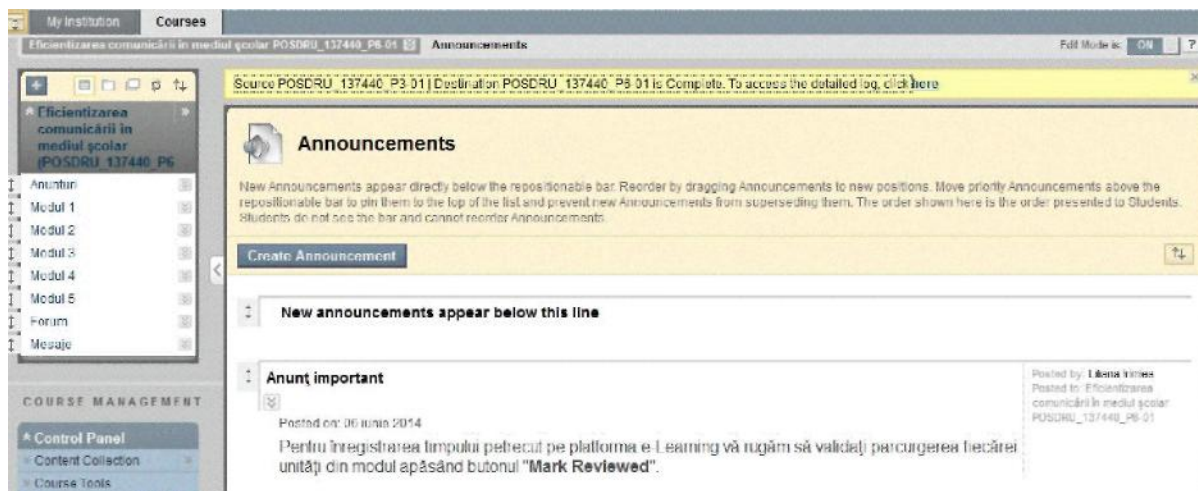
My Institution Courses

Eficientizarea comunicării in mediul școlar POSDRU_137440_P6-01 Announcements

Edit Mode is: ON ?

Source POSDRU_137440_P3-01 | Destination POSDRU_137440_P6-01 is Complete. To access the detailed log, click here

Eficientizarea comunicării in mediul școlar (POSDRU_137440_P6

Anunturi
Modul 1
Modul 2
Modul 3
Modul 4
Modul 5
Forum
Mesaje

COURSE MANAGEMENT

Control Panel
Content Collection
Course Tools

Announcements

New Announcements appear directly below the repositionable bar. Reorder by dragging Announcements to new positions. Move priority Announcements above the repositionable bar to pin them to the top of the list and prevent new Announcements from superseding them. The order shown here is the order presented to Students. Students do not see the bar and cannot reorder Announcements.

Create Announcement

New announcements appear below this line

Anunț important

Posted on: 06 iunie 2014

Pentru înregistrarea timpului petrecut pe platforma e-Learning vă rugăm să validați parcurgerea fiecărei unități din modul apăsând butonul "Mark Reviewed".

Posted by: Liliana Irimea
Posted to: Eficientizarea comunicării in mediul școlar POSDRU_137440_P6-01